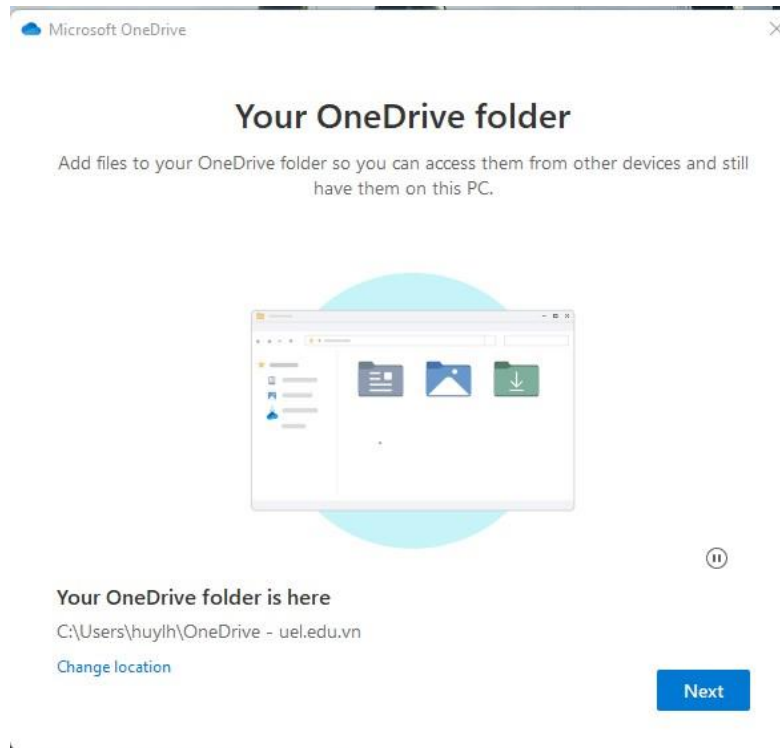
Microsoft OneDrive

Your OneDrive folder

Add files to your OneDrive folder so you can access them from other devices and still have them on this PC.

Your OneDrive folder is here

C:\Users\huylh\OneDrive - uel.edu.vn

Change location

Next